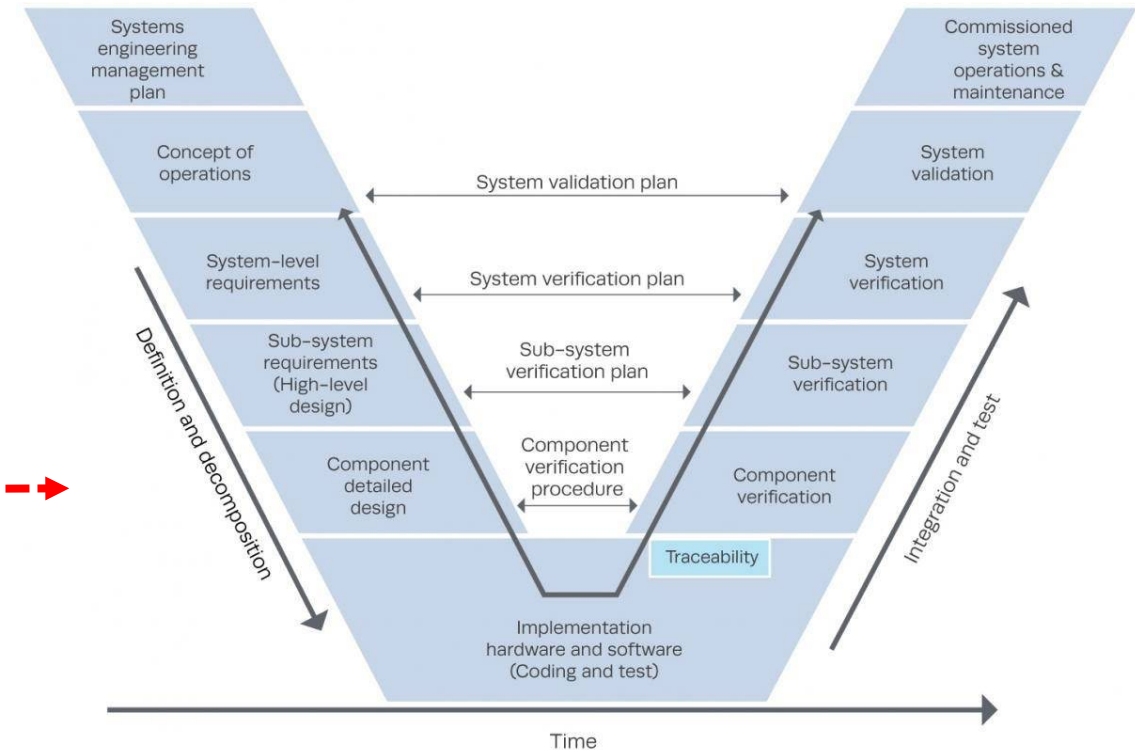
Systems engineering management plan

Concept of operations

System-level requirements

Sub-system requirements (High-level design)

Component detailed design

Definition and decomposition

System validation plan

System verification plan

Sub-system verification plan

Component verification procedure

Traceability

Implementation hardware and software (Coding and test)

Commissioned system operations & maintenance

System validation

System verification

Sub-system verification

Component verification

Integration and test

Time